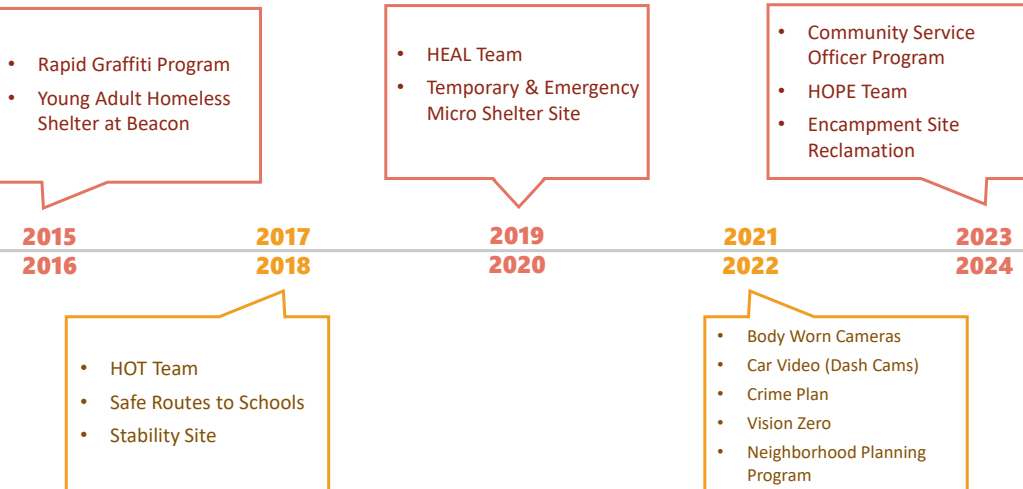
- Rapid Graffiti Program
- Young Adult Homeless Shelter at Beacon

- HEAL Team
- Temporary & Emergency Micro Shelter Site

- Community Service Officer Program
- HOPE Team
- Encampment Site Reclamation

2015
2016

2017
2018

2019
2020

2021
2022

2023
2024

- HOT Team
- Safe Routes to Schools
- Stability Site

- Body Worn Cameras
- Car Video (Dash Cams)
- Crime Plan
- Vision Zero
- Neighborhood Planning Program